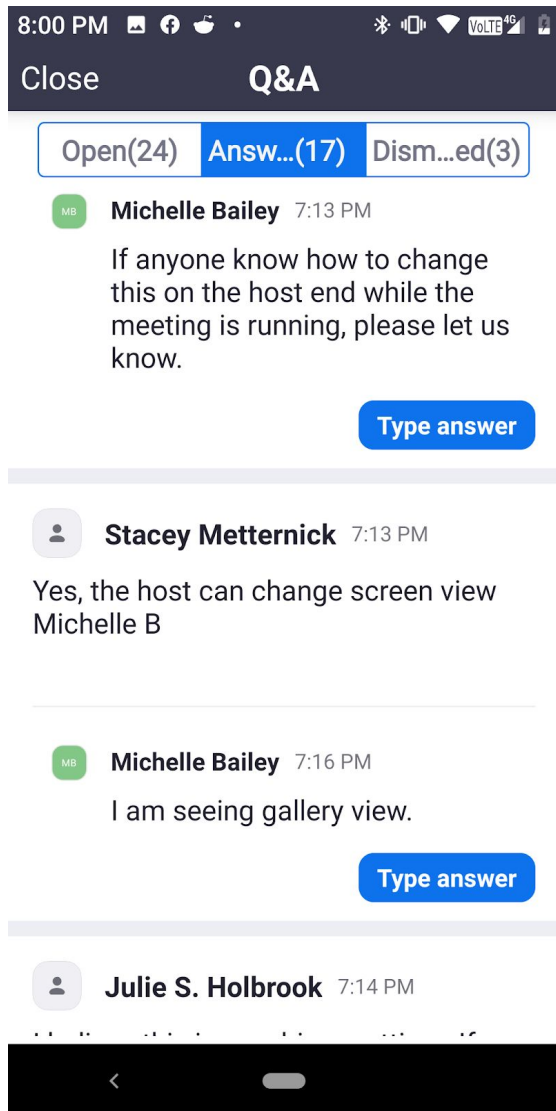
8:00 PM

Close Q&A

Open(24) Answ...(17) Dism...ed(3)

MB Michelle Bailey 7:13 PM

If anyone know how to change this on the host end while the meeting is running, please let us know.

Type answer

Stacey Metternick 7:13 PM

Yes, the host can change screen view Michelle B

MB Michelle Bailey 7:16 PM

I am seeing gallery view.

Type answer

Julie S. Holbrook 7:14 PM

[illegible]